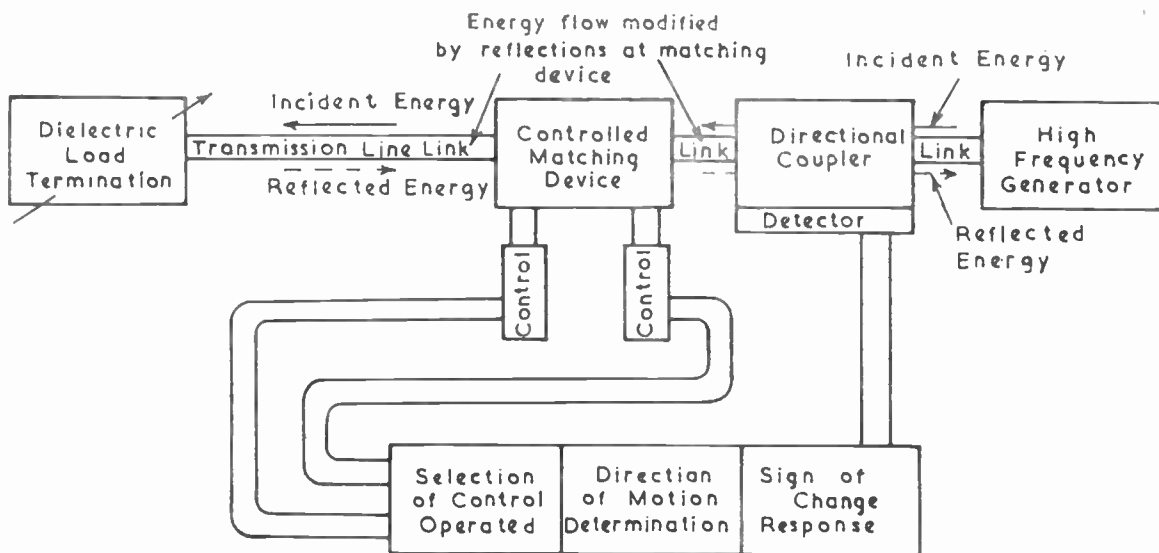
Energy flow modified by reflections at matching device

Incident Energy

Dielectric Load Termination

Incident Energy

Transmission Line Link

Reflected Energy

Controlled Matching Device

Link

Directional Coupler

Link

High Frequency Generator

Detector

Reflected Energy

Control

Control

Selection of Control Operated

Direction of Motion Determination

Sign of Change Response